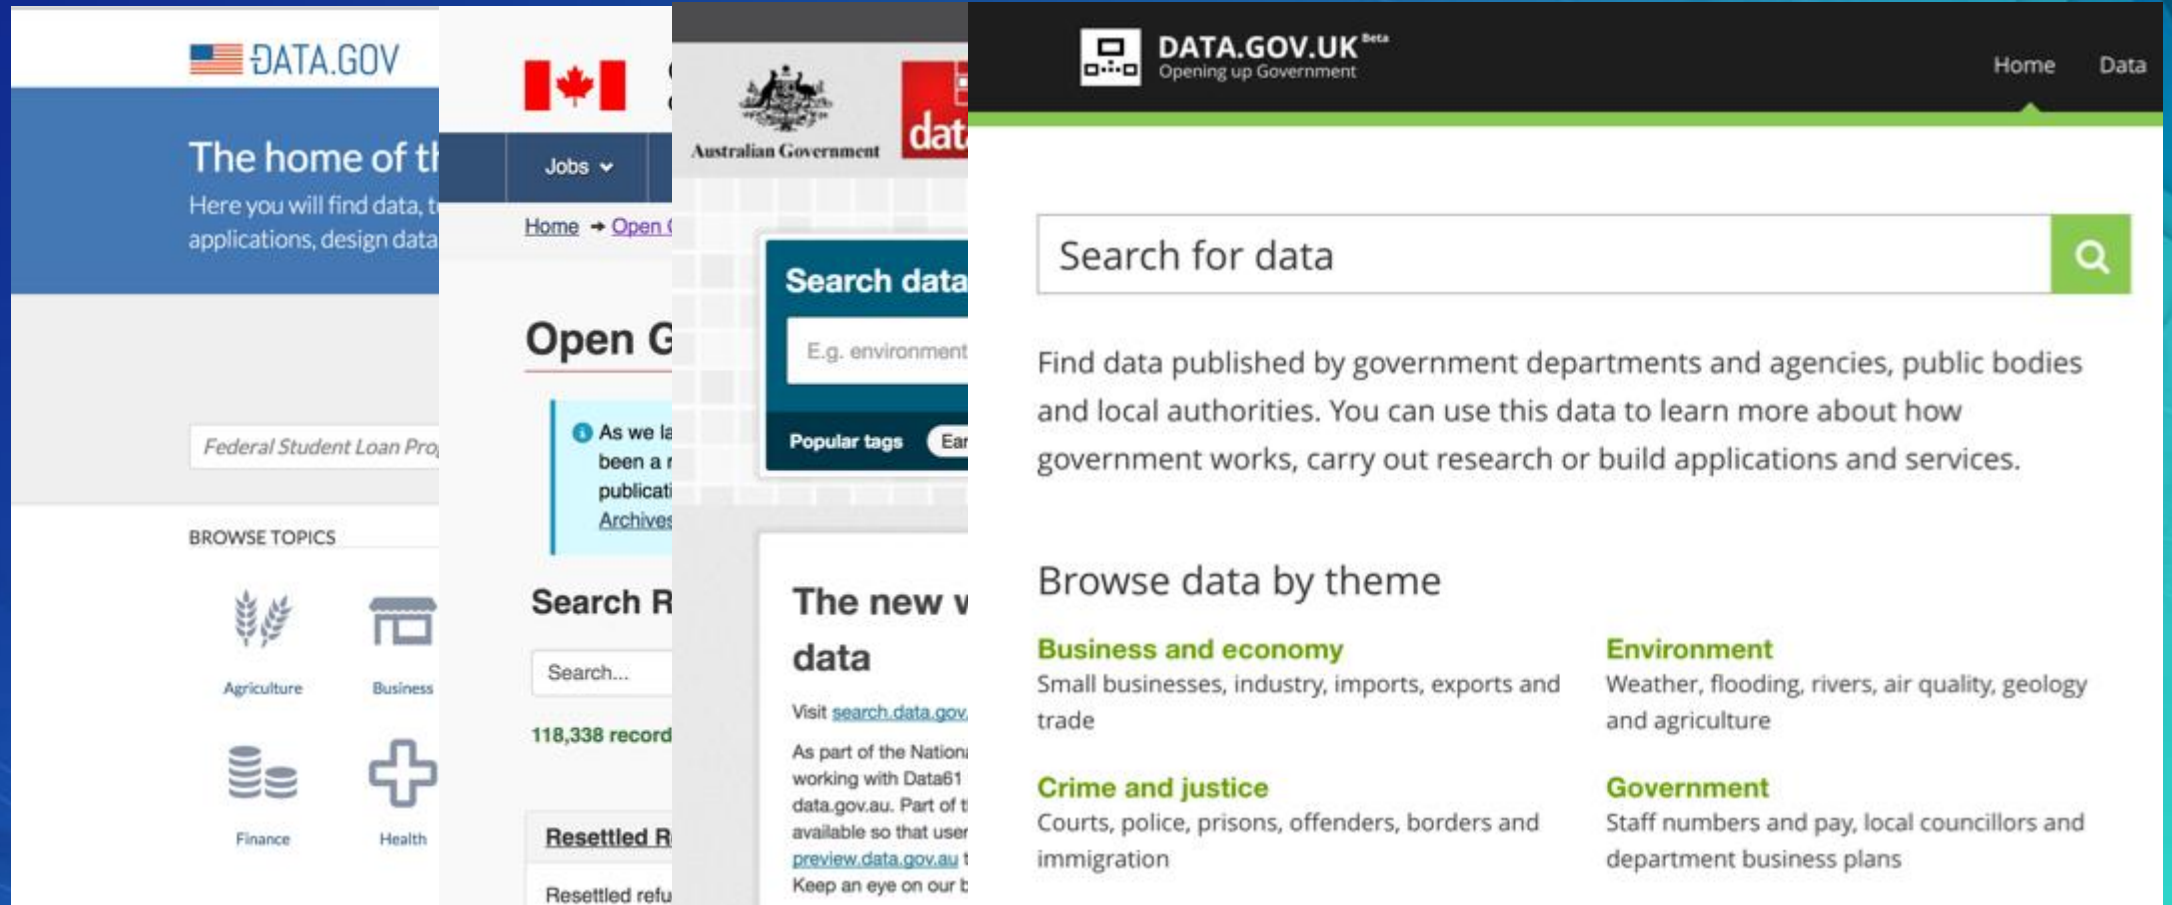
DATA.GOV

The home of th

Here you will find data, t applications, design data

Federal Student Loan Pro

BROWSE TOPICS

Agriculture

Business

Finance

Health

Jobs

Home → Open (

Open G

As we la been a r publicati Archives

Search R

Search...

118,338 record

Resettled R

Resettled refu

Australian Government

dat

Search data

E.g. environment

Popular tags

Ear

The new w data

Visit search.data.gov.

As part of the Nationa working with Data61 data.gov.au. Part of t available so that user preview.data.gov.au t Keep an eye on our b

DATA.GOV.UK Beta
Opening up Government

Home

Data

Search for data

Find data published by government departments and agencies, public bodies and local authorities. You can use this data to learn more about how government works, carry out research or build applications and services.

Browse data by theme

Business and economy
Small businesses, industry, imports, exports and trade

Environment
Weather, flooding, rivers, air quality, geology and agriculture

Crime and justice
Courts, police, prisons, offenders, borders and immigration

Government
Staff numbers and pay, local councillors and department business plans